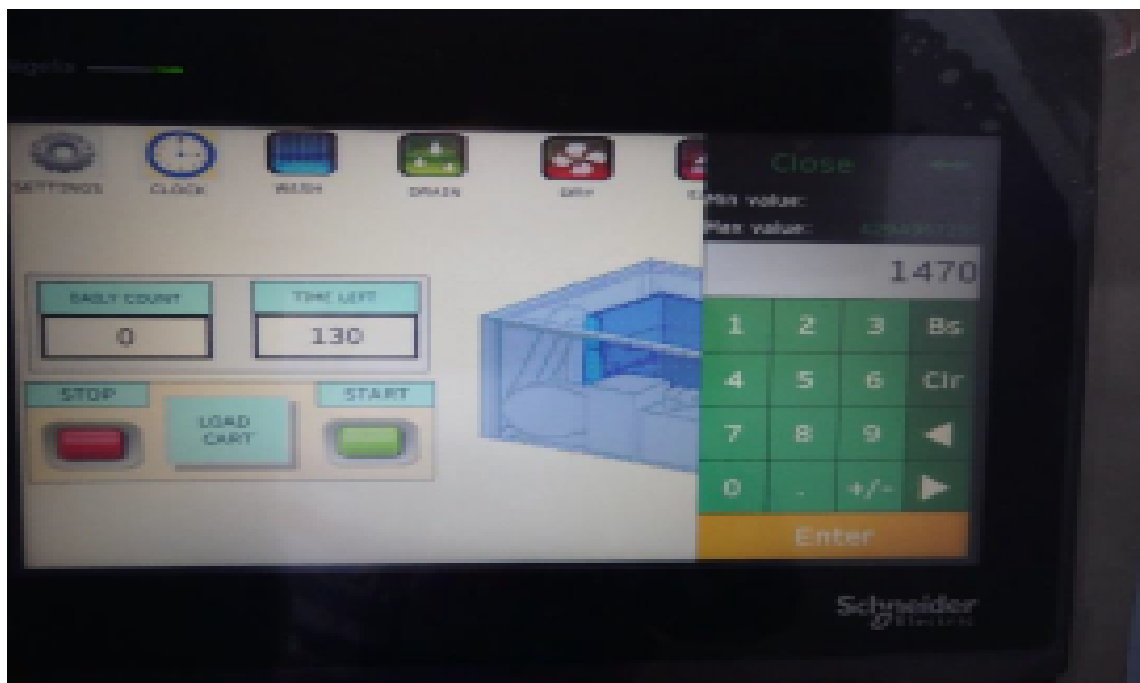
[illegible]

SETTINGS CLOCK WASH DRAIN DRY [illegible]

DAILY COUNT
0

TIME LEFT
130

STOP

LOAD CART

START

Close

Min value:
Max value: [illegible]

1470

| 1 | 2 | 3 | Bs |
|---|---|---|---|
| 4 | 5 | 6 | Clr |
| 7 | 8 | 9 | ◀ |
| 0 | . | +/- | ▶ |

Enter

Schneider Electric